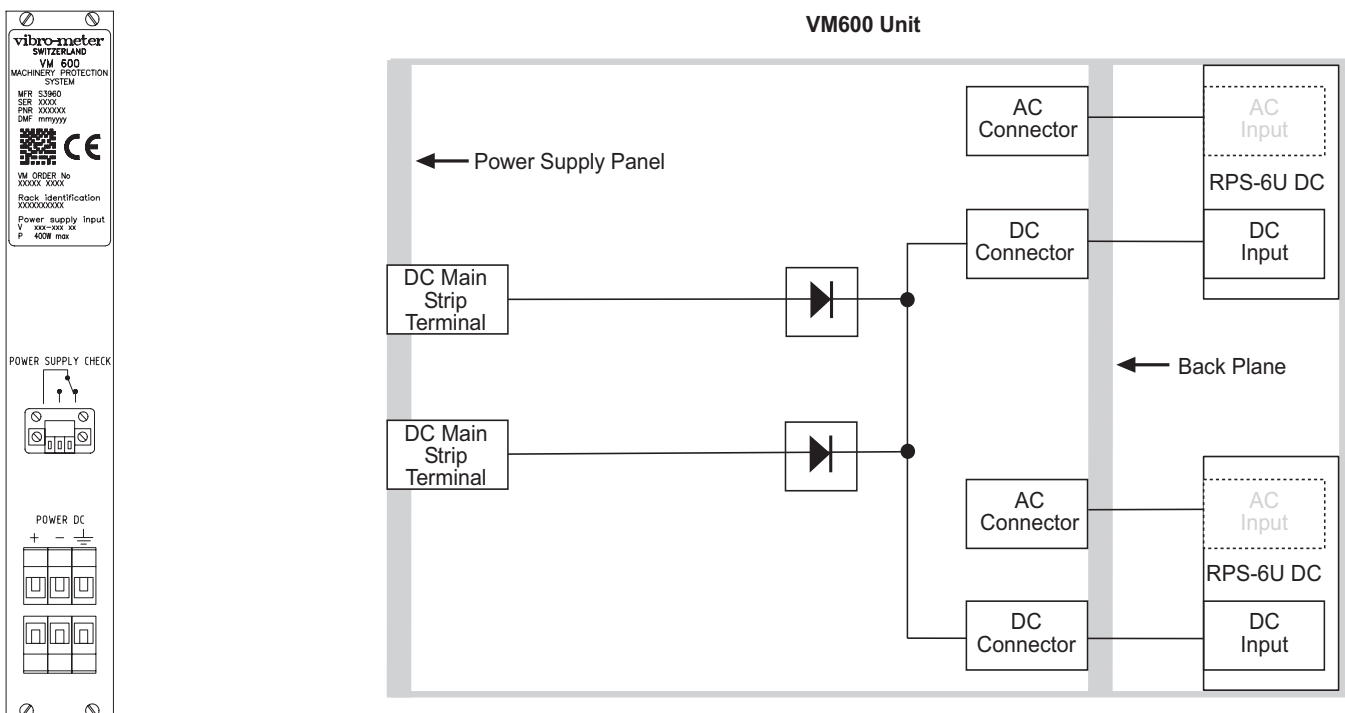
vibro-meter
SWITZERLAND
VM 600
MACHINERY PROTECTION SYSTEM
MFR S3960
SER XXXX
PNR XXXXXX
DMF mmyyyy

CE

VM ORDER No
XXXXX XXXX
Rack identification
XXXXXXXXXX
Power supply input
V xxx–xxx xx
P 400W max

POWER SUPPLY CHECK

POWER DC
+ − ⏚

VM600 Unit

Power Supply Panel

DC Main Strip Terminal

DC Main Strip Terminal

AC Connector

DC Connector

AC Connector

DC Connector

Back Plane

AC Input

RPS-6U DC

DC Input

AC Input

RPS-6U DC

DC Input